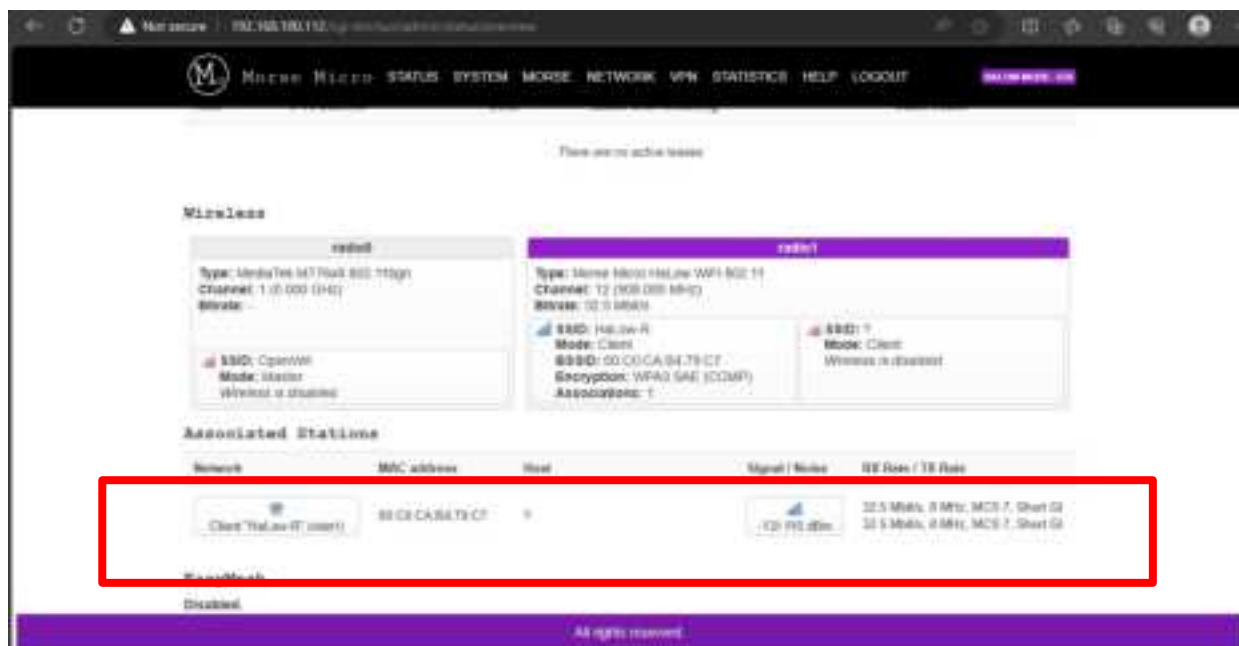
Not secure | 192.168.100.112/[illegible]

Morse Micro STATUS SYSTEM MORSE NETWORK VPN STATISTICS HELP LOGOUT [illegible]

There are no active leases

Wireless

radio0

Type: MediaTek MT7603 802.11bgn
Channel: 1 (2.000 GHz)
Bitrate: -

SSID: OpenWrt
Mode: Master
Wireless is disabled

radio1

Type: Morse Micro HaLow WiFi 802.11
Channel: 12 (908.000 MHz)
Bitrate: 32.5 Mbit/s

SSID: HaLow-R
Mode: Client
BSSID: 00:C0:CA:B4:79:C7
Encryption: WPA3 SAE (CCMP)
Associations: 1

SSID: ?
Mode: Client
Wireless is disabled

Associated Stations

| Network | MAC address | Host | Signal / Noise | RX Rate / TX Rate |
|---|---|---|---|---|
| Client "HaLow-R" (wlan1) | 00:C0:CA:B4:79:C7 | ? | -53 / -95 dBm | 32.5 Mbit/s, 8 MHz, MCS 7, Short GI 32.5 Mbit/s, 8 MHz, MCS 7, Short GI |

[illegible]

Disabled

All rights reserved.